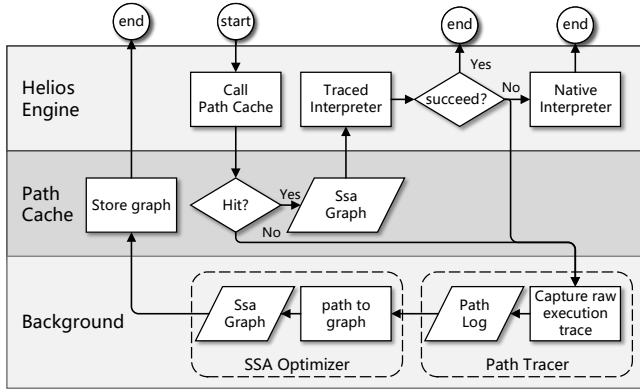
end

start

end

end

Helios Engine

Call Path Cache

Traced Interpreter

succeed?

Yes

No

Native Interpreter

Path Cache

Store graph

Hit?

Yes

No

Ssa Graph

Background

Ssa Graph

path to graph

Path Log

Capture raw execution trace

SSA Optimizer

Path Tracer